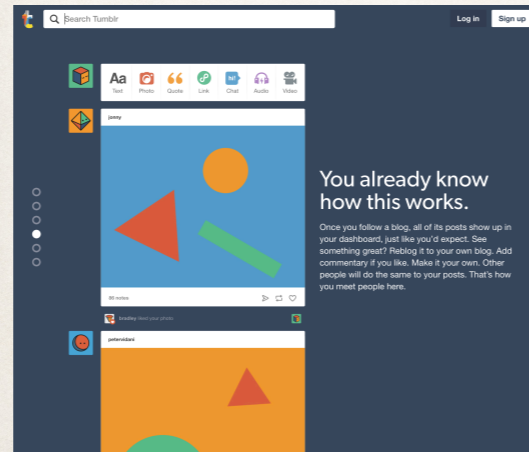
t Search Tumblr

Log in Sign up

Aa Text Photo Quote Link Chat Audio Video

jonny

90 notes

bradley liked your photo

You already know how this works.

Once you follow a blog, all of its posts show up in your dashboard, just like you'd expect. See something great? Reblog it to your own blog. Add commentary if you like. Make it your own. Other people will do the same to your posts. That's how you meet people here.

peteraldani